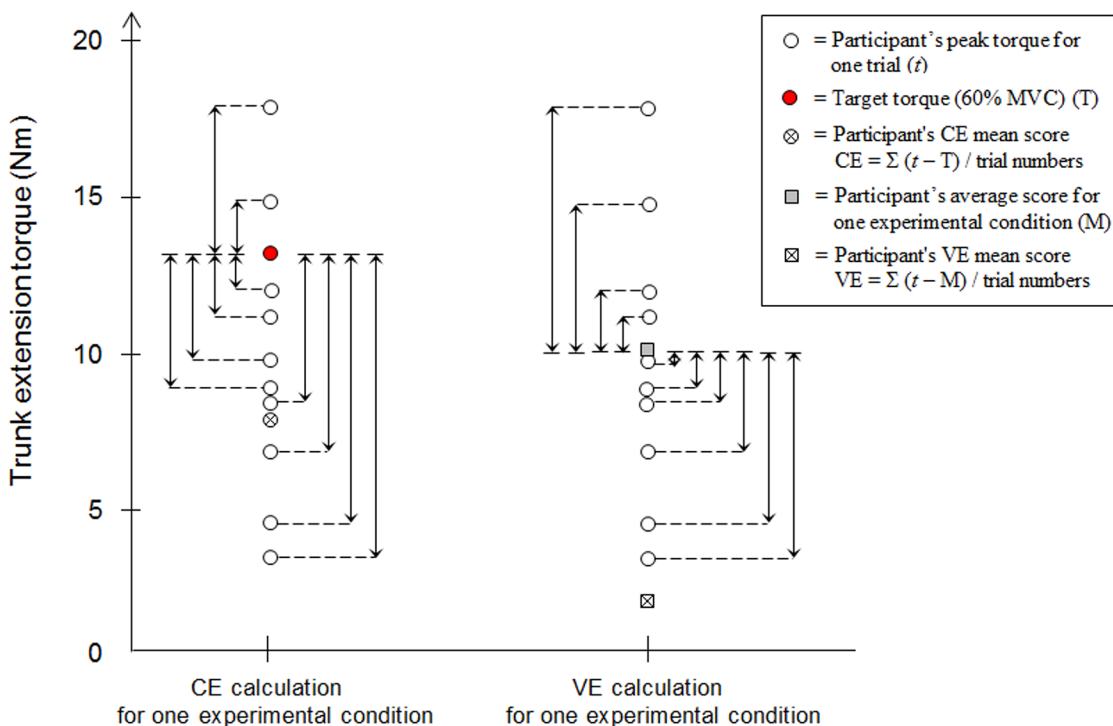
= Participant's peak torque for one trial ($t$)

= Target torque (60% MVC) (T)

= Participant's CE mean score CE = $\Sigma$ ($t$ – T) / trial numbers

= Participant's average score for one experimental condition (M)

= Participant's VE mean score VE = $\Sigma$ ($t$ – M) / trial numbers

Trunk extension torque (Nm)

20
15
10
5
0

CE calculation for one experimental condition

VE calculation for one experimental condition